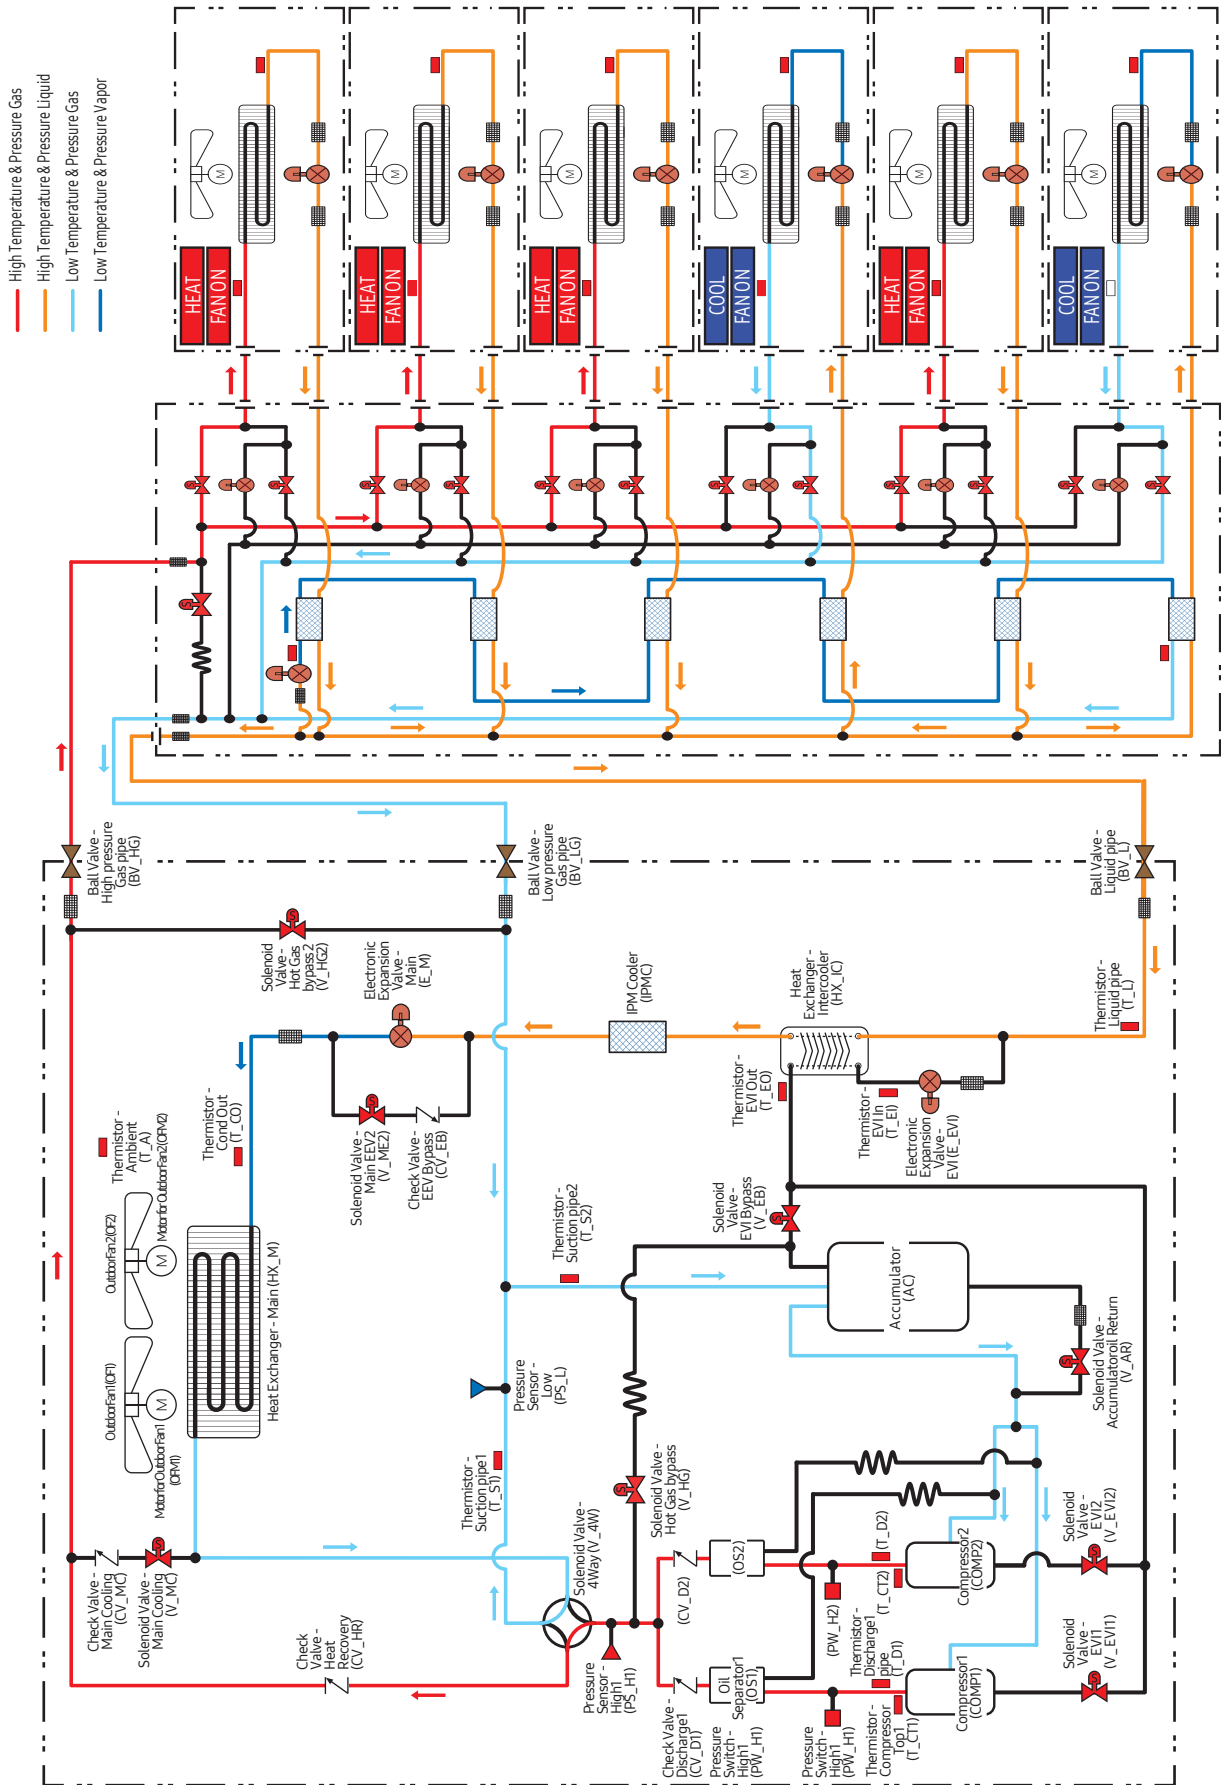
High Temperature & Pressure Gas
High Temperature & Pressure Liquid
Low Temperature & Pressure Gas
Low Temperature & Pressure Vapor

HEAT
FAN ON
HEAT
FAN ON
HEAT
FAN ON
COOL
FAN ON
HEAT
FAN ON
COOL
FAN ON

Ball Valve - High pressure Gas pipe (BV_HG)
Ball Valve - Low pressure Gas pipe (BV_LG)
Ball Valve - Liquid pipe (BV_L)
Solenoid Valve - Hot Gas bypass2 (V_HG2)
Electronic Expansion Valve - Main (E_M)
IPM Cooler (IPMC)
Heat Exchanger - Intercooler (HX_IC)
Thermistor - Liquid pipe (T_L)
Thermistor - EVI Out (T_EO)
Thermistor - EVI In (T_EI)
Electronic Expansion Valve - EVI (E_EVI)
Thermistor - Ambient (T_A)
Motor for Outdoor Fan2 (OFM2)
Thermistor - Cond Out (T_CO)
Solenoid Valve - Main EEV2 (V_ME2)
Check Valve - EEV Bypass (CV_EB)
Solenoid Valve - EVI Bypass (V_EB)
Outdoor Fan2 (OF2)
Thermistor - Suction pipe2 (T_S2)
Accumulator (AC)
Heat Exchanger - Main (HX_M)
Outdoor Fan1 (OF1)
Motor for Outdoor Fan1 (OFM1)
Pressure Sensor - Low (PS_L)
Solenoid Valve - Accumulator oil Return (V_AR)
Thermistor - Suction pipe1 (T_S1)
Solenoid Valve - Hot Gas bypass (V_HG)
Solenoid Valve - 4Way (V_4W)
Solenoid Valve - EVI2 (V_EVI2)
(T_D2)
(OS2)
Compressor2 (COMP2)
Check Valve - Main Cooling (CV_MC)
Solenoid Valve - Main Cooling (V_MC)
Check Valve - Heat Recovery (CV_HR)
(CV_D2)
(PW_H2)
(T_CT2)
Thermistor - Discharge1 pipe (T_D1)
Solenoid Valve - EVI1 (V_EVI1)
Pressure Sensor - High1 (PS_H1)
Oil Separator1 (OS1)
Compressor1 (COMP1)
Check Valve - Discharge1 (CV_D1)
Pressure Switch - High1 (PW_H1)
Pressure Switch - High1 (PW_H1)
Thermistor - Compressor Top1 (T_CT1)